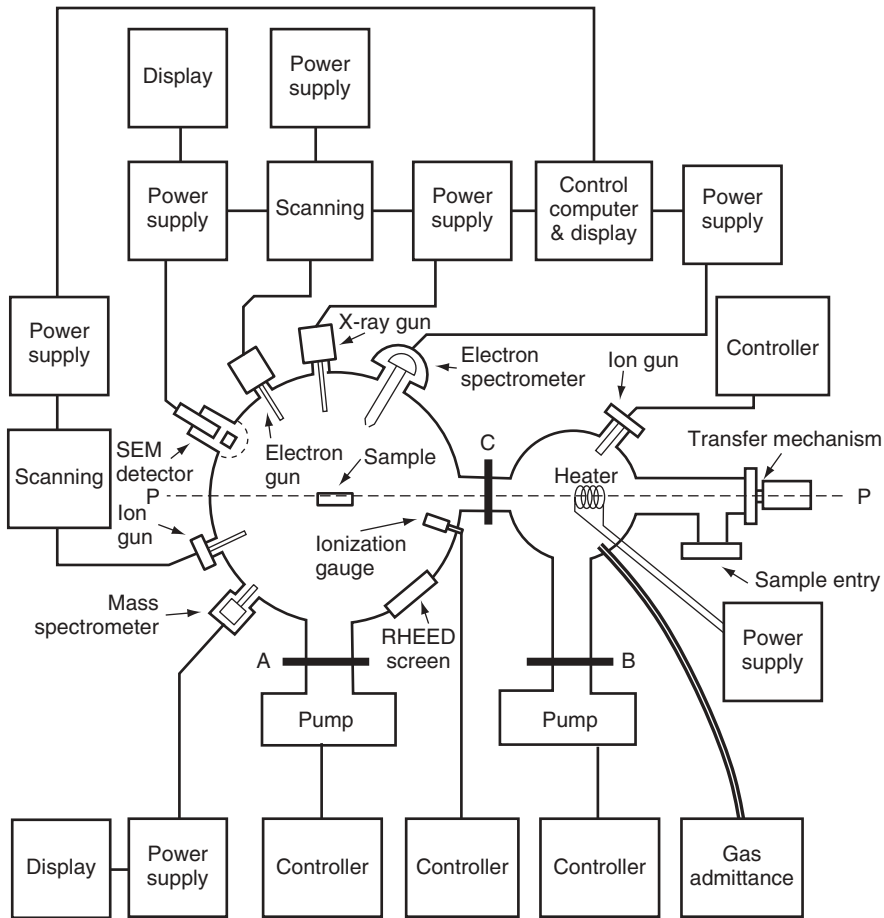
Display

Power supply

Power supply

Scanning

Power supply

Control computer & display

Power supply

Power supply

X-ray gun

Electron spectrometer

Ion gun

Controller

Scanning

SEM detector

Electron gun

Sample

C

Heater

Transfer mechanism

P

P

Ion gun

Ionization gauge

Sample entry

Mass spectrometer

RHEED screen

Power supply

A

B

Pump

Pump

Display

Power supply

Controller

Controller

Controller

Gas admittance